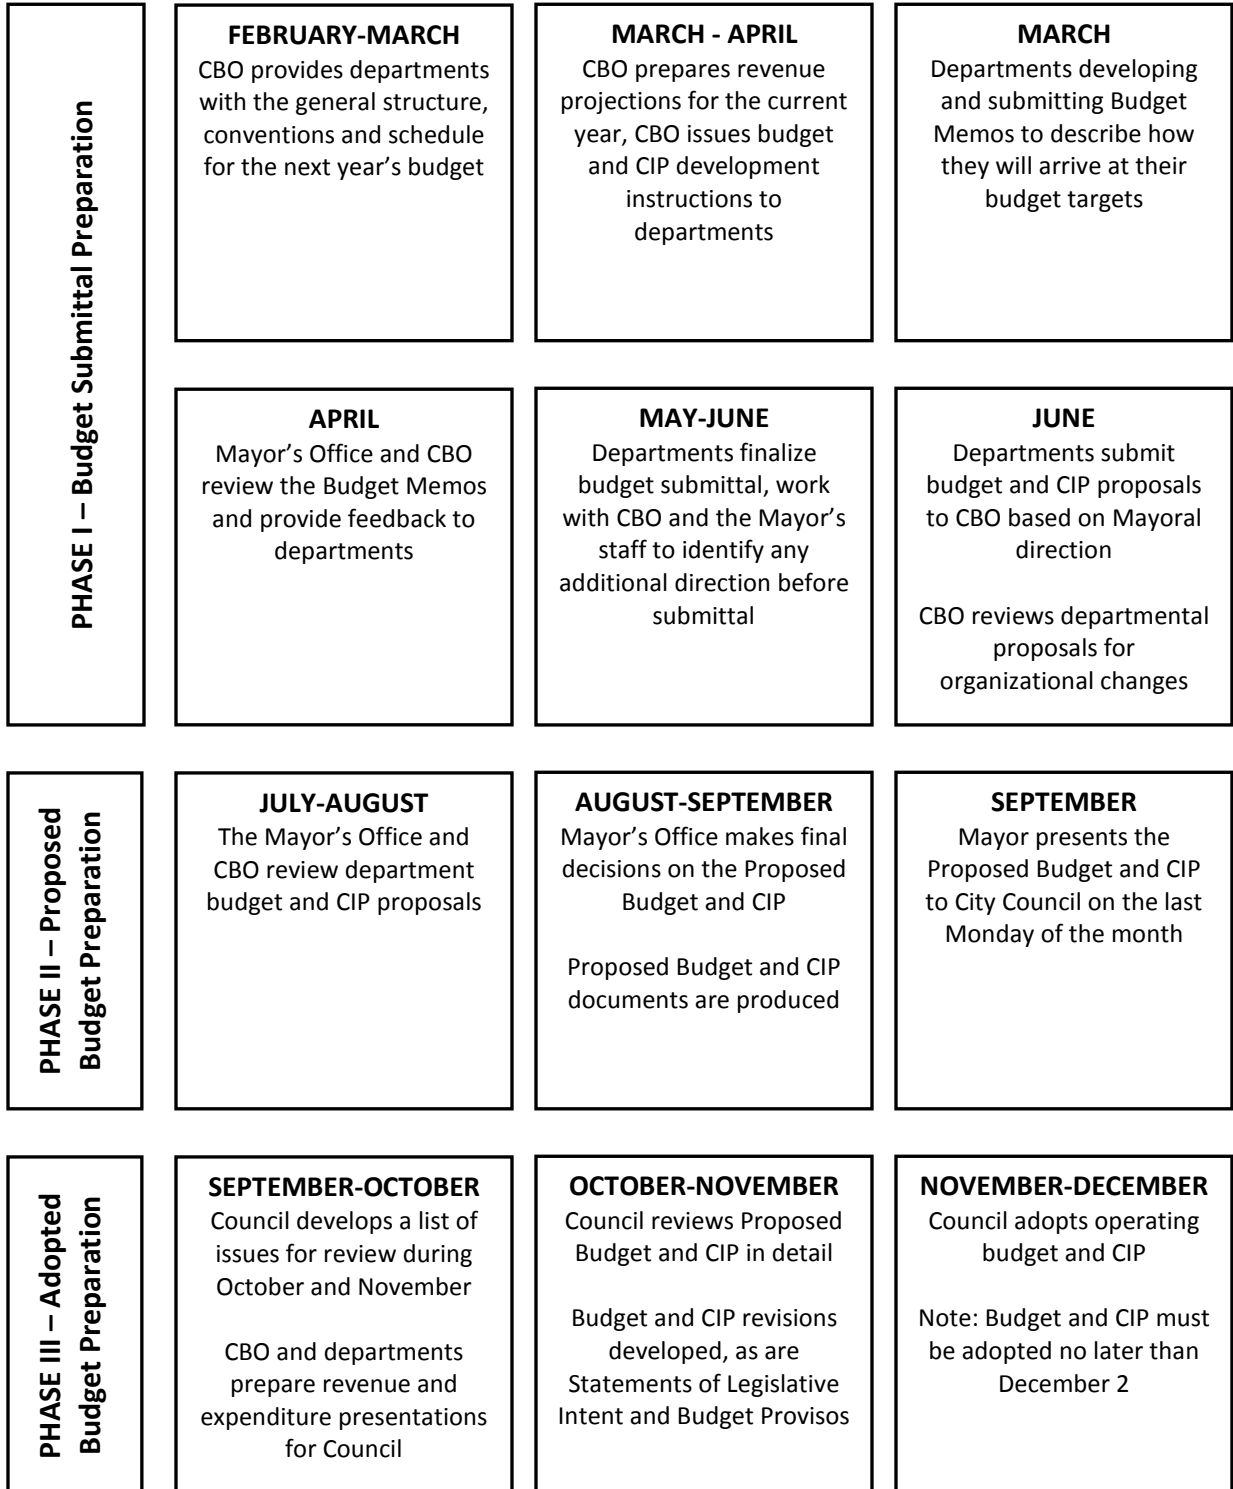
PHASE I – Budget Submittal Preparation

FEBRUARY-MARCH
CBO provides departments with the general structure, conventions and schedule for the next year's budget

MARCH - APRIL
CBO prepares revenue projections for the current year, CBO issues budget and CIP development instructions to departments

MARCH
Departments developing and submitting Budget Memos to describe how they will arrive at their budget targets

APRIL
Mayor's Office and CBO review the Budget Memos and provide feedback to departments

MAY-JUNE
Departments finalize budget submittal, work with CBO and the Mayor's staff to identify any additional direction before submittal

JUNE
Departments submit budget and CIP proposals to CBO based on Mayoral direction

CBO reviews departmental proposals for organizational changes

PHASE II – Proposed Budget Preparation

JULY-AUGUST
The Mayor's Office and CBO review department budget and CIP proposals

AUGUST-SEPTEMBER
Mayor's Office makes final decisions on the Proposed Budget and CIP

Proposed Budget and CIP documents are produced

SEPTEMBER
Mayor presents the Proposed Budget and CIP to City Council on the last Monday of the month

PHASE III – Adopted Budget Preparation

SEPTEMBER-OCTOBER
Council develops a list of issues for review during October and November

CBO and departments prepare revenue and expenditure presentations for Council

OCTOBER-NOVEMBER
Council reviews Proposed Budget and CIP in detail

Budget and CIP revisions developed, as are Statements of Legislative Intent and Budget Provisos

NOVEMBER-DECEMBER
Council adopts operating budget and CIP

Note: Budget and CIP must be adopted no later than December 2